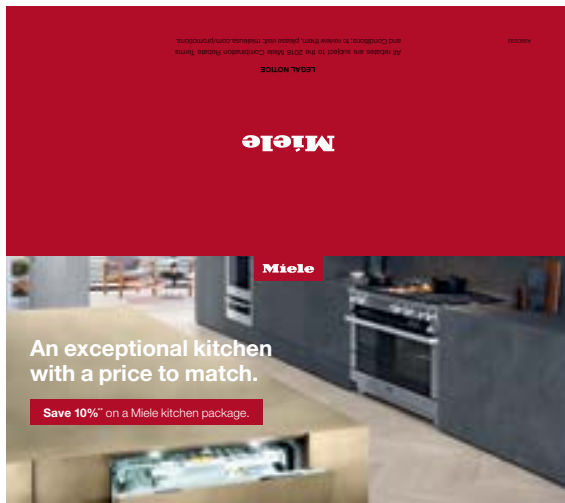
Miele

LEGAL NOTICE

All rebates are subject to the 2018 Miele Combination Rebate Terms and Conditions, to review them, please visit: mieleusa.com/promotions.

Miele

An exceptional kitchen with a price to match.

Save 10%** on a Miele kitchen package.